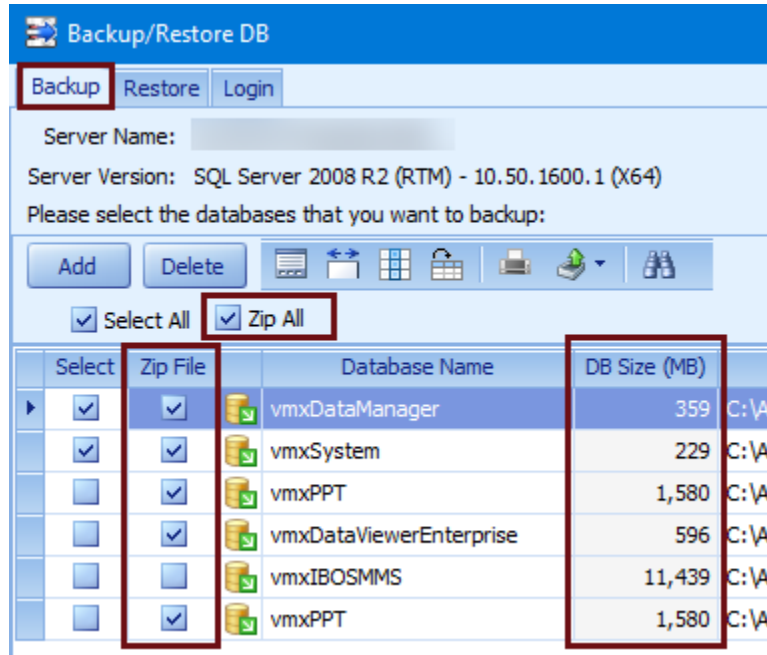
Backup/Restore DB

Backup | Restore | Login

Server Name:

Server Version: SQL Server 2008 R2 (RTM) - 10.50.1600.1 (X64)

Please select the databases that you want to backup:

Add | Delete

Select All | Zip All

| Select | Zip File | Database Name | DB Size (MB) | |
|---|---|---|---|---|
| ☑ | ☑ | vmxDataManager | 359 | C:\A |
| ☑ | ☑ | vmxSystem | 229 | C:\A |
| ☐ | ☑ | vmxPPT | 1,580 | C:\A |
| ☐ | ☑ | vmxDataViewerEnterprise | 596 | C:\A |
| ☐ | ☐ | vmxIBOSMMS | 11,439 | C:\A |
| ☐ | ☑ | vmxPPT | 1,580 | C:\A |